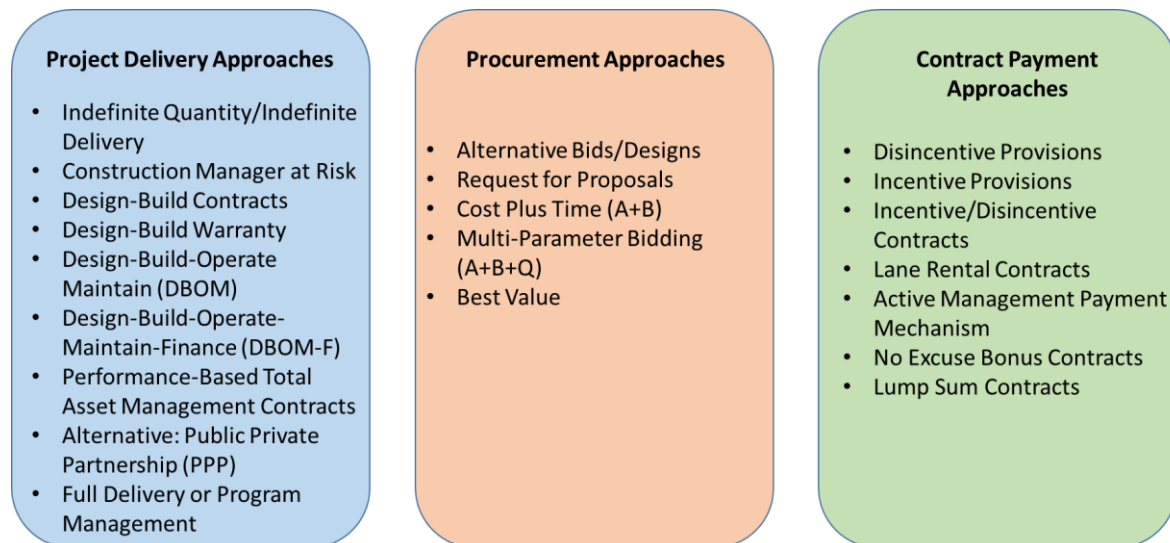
Project Delivery Approaches

- Indefinite Quantity/Indefinite Delivery
- Construction Manager at Risk
- Design-Build Contracts
- Design-Build Warranty
- Design-Build-Operate Maintain (DBOM)
- Design-Build-Operate-Maintain-Finance (DBOM-F)
- Performance-Based Total Asset Management Contracts
- Alternative: Public Private Partnership (PPP)
- Full Delivery or Program Management

Procurement Approaches

- Alternative Bids/Designs
- Request for Proposals
- Cost Plus Time (A+B)
- Multi-Parameter Bidding (A+B+Q)
- Best Value

Contract Payment Approaches

- Disincentive Provisions
- Incentive Provisions
- Incentive/Disincentive Contracts
- Lane Rental Contracts
- Active Management Payment Mechanism
- No Excuse Bonus Contracts
- Lump Sum Contracts